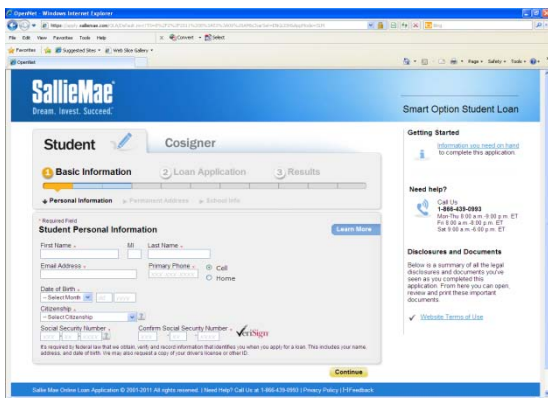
OpenNet - Windows Internet Explorer

https://apply.salliemae.com/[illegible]

File Edit View Favorites Tools Help

Convert Select

Favorites Suggested Sites Web Slice Gallery

OpenNet

Page Safety Tools

SallieMae

Dream. Invest. Succeed.

Smart Option Student Loan

Student

Cosigner

1 Basic Information

2 Loan Application

3 Results

Personal Information

Permanent Address

School Info

* Required Field

Student Personal Information

Learn More

First Name *

MI

Last Name *

Email Address *

Primary Phone *

Cell

Home

Date of Birth *

- Select Month -

Citizenship *

-- Select Citizenship --

Social Security Number *

Confirm Social Security Number *

VeriSign

It's required by federal law that we obtain, verify and record information that identifies you when you apply for a loan. This includes your name, address, and date of birth. We may also request a copy of your driver's license or other ID.

Continue

Getting Started

Information you need on hand to complete this application.

Need help?

Call Us
1-866-438-0993
Mon-Thu 8:00 a.m. -9:00 p.m. ET
Fri 8:00 a.m. -8:00 p.m. ET
Sat 9:00 a.m. -6:00 p.m. ET

Disclosures and Documents

Below is a summary of all the legal disclosures and documents you've seen as you completed this application. From here you can open, review and print these important documents.

Website Terms of Use

Sallie Mae Online Loan Application © 2001-2011 All rights reserved. | Need Help? Call Us at 1-866-438-0993 | Privacy Policy | Feedback